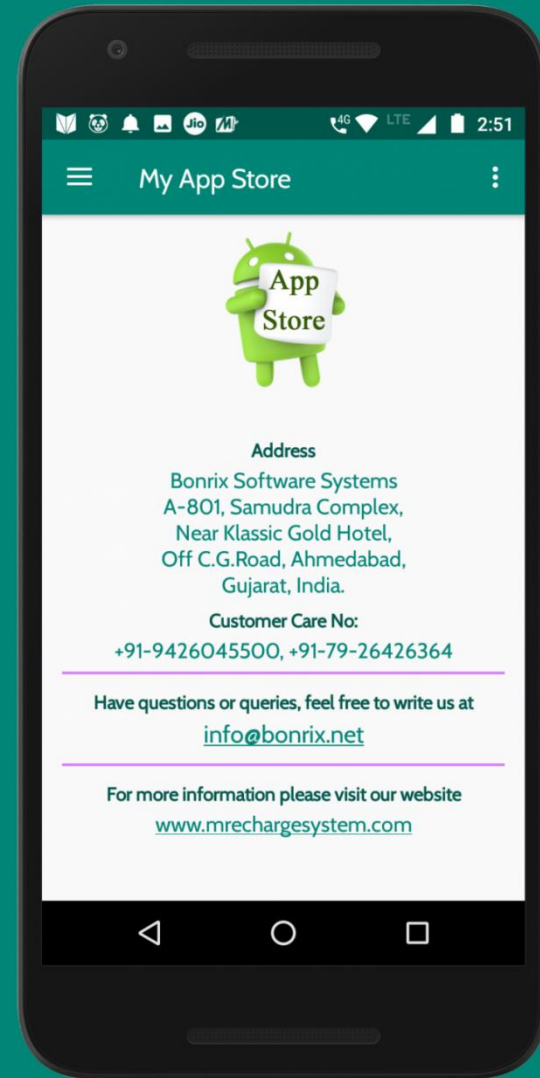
Jio 4G LTE 2:51

My App Store

App Store

Address

Bonrix Software Systems
A-801, Samudra Complex,
Near Klassic Gold Hotel,
Off C.G.Road, Ahmedabad,
Gujarat, India.

Customer Care No:

+91-9426045500, +91-79-26426364

Have questions or queries, feel free to write us at

info@bonrix.net

For more information please visit our website

www.mrechargesystem.com